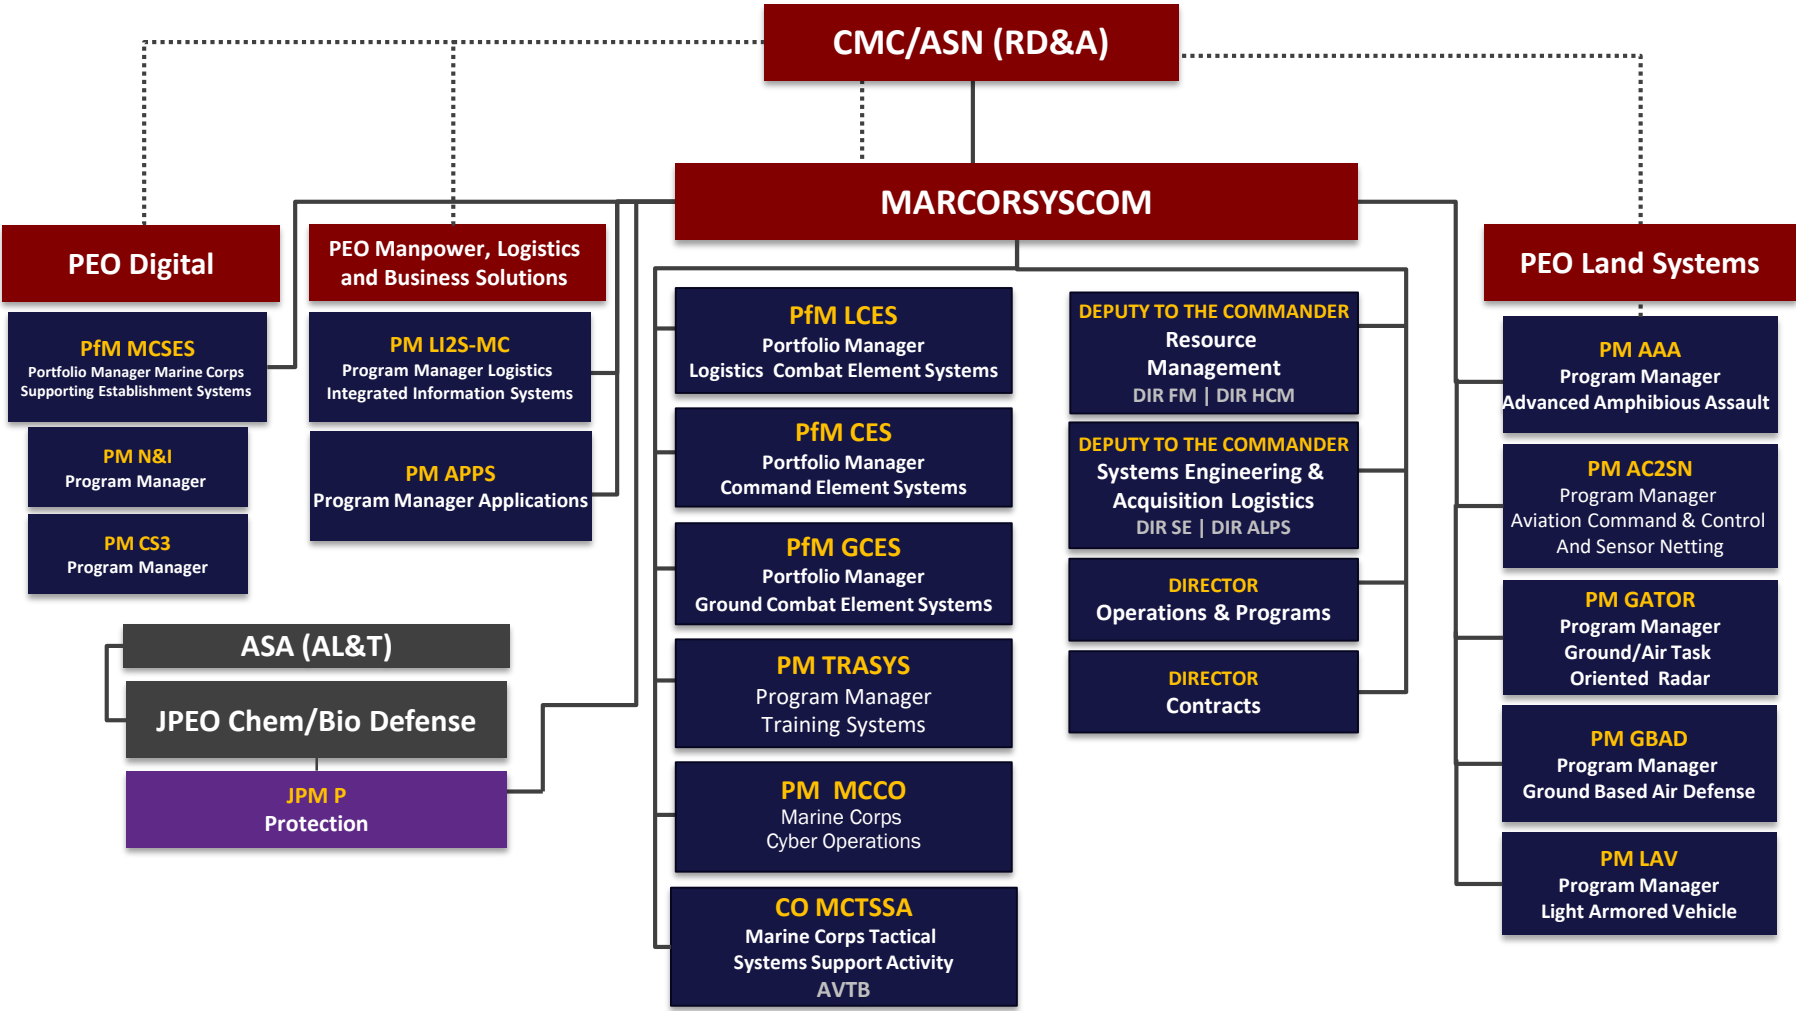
CMC/ASN (RD&A)

MARCORSYSCOM

PEO Digital

PfM MCSES
Portfolio Manager Marine Corps Supporting Establishment Systems

PM N&I
Program Manager

PM CS3
Program Manager

PEO Manpower, Logistics and Business Solutions

PM LI2S-MC
Program Manager Logistics Integrated Information Systems

PM APPS
Program Manager Applications

ASA (AL&T)

JPEO Chem/Bio Defense

JPM P
Protection

PfM LCES
Portfolio Manager
Logistics Combat Element Systems

PfM CES
Portfolio Manager
Command Element Systems

PfM GCES
Portfolio Manager
Ground Combat Element Systems

PM TRASYS
Program Manager
Training Systems

PM MCCO
Marine Corps
Cyber Operations

CO MCTSSA
Marine Corps Tactical Systems Support Activity
AVTB

DEPUTY TO THE COMMANDER
Resource Management
DIR FM | DIR HCM

DEPUTY TO THE COMMANDER
Systems Engineering & Acquisition Logistics
DIR SE | DIR ALPS

DIRECTOR
Operations & Programs

DIRECTOR
Contracts

PEO Land Systems

PM AAA
Program Manager
Advanced Amphibious Assault

PM AC2SN
Program Manager
Aviation Command & Control And Sensor Netting

PM GATOR
Program Manager
Ground/Air Task Oriented Radar

PM GBAD
Program Manager
Ground Based Air Defense

PM LAV
Program Manager
Light Armored Vehicle